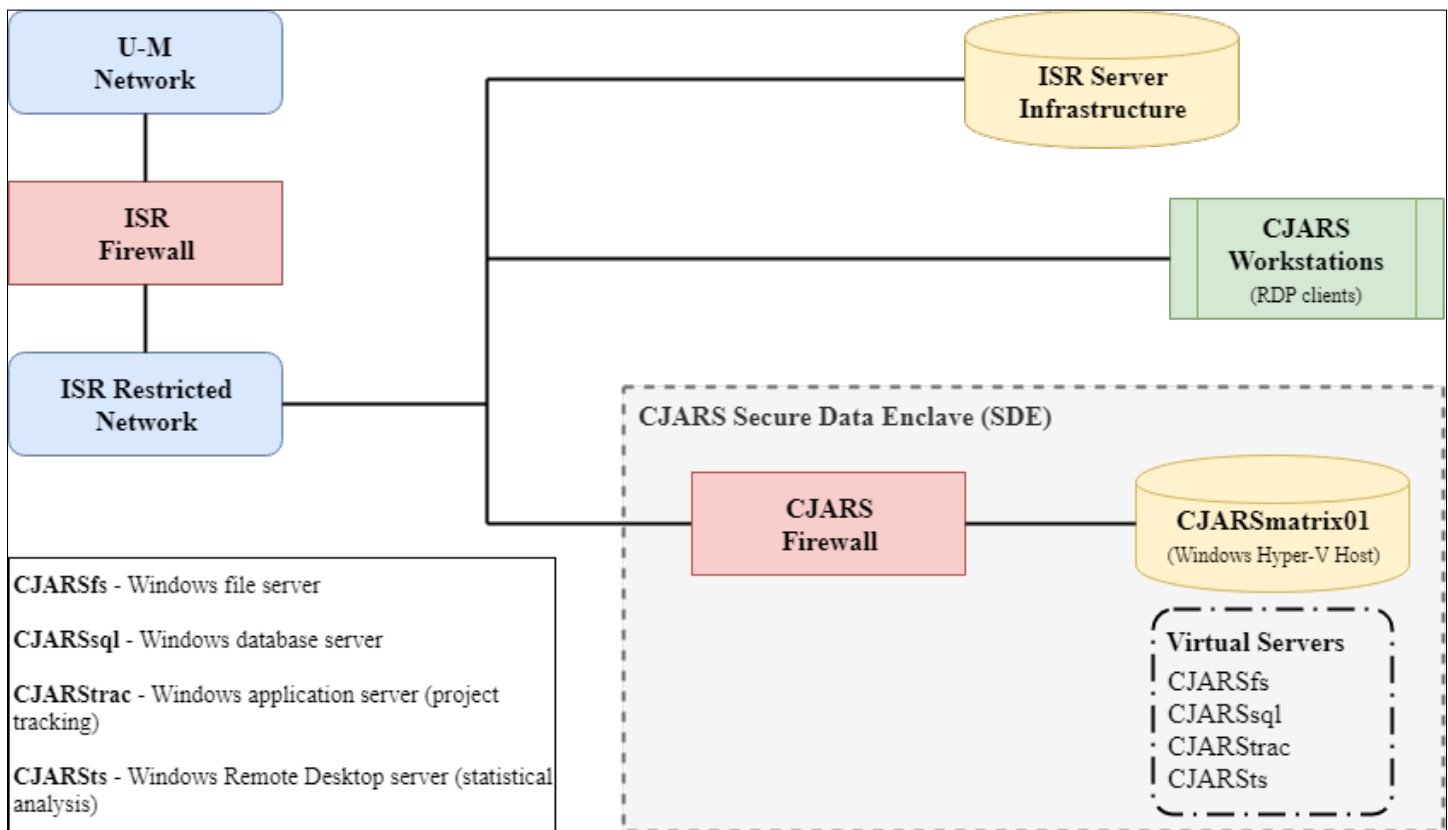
U-M Network

ISR Firewall

ISR Restricted Network

ISR Server Infrastructure

CJARS Workstations
(RDP clients)

CJARS Secure Data Enclave (SDE)

CJARS Firewall

CJARSmatrix01
(Windows Hyper-V Host)

Virtual Servers
CJARSfs
CJARSsql
CJARStrac
CJARSts

CJARSfs - Windows file server

CJARSsql - Windows database server

CJARStrac - Windows application server (project tracking)

CJARSts - Windows Remote Desktop server (statistical analysis)